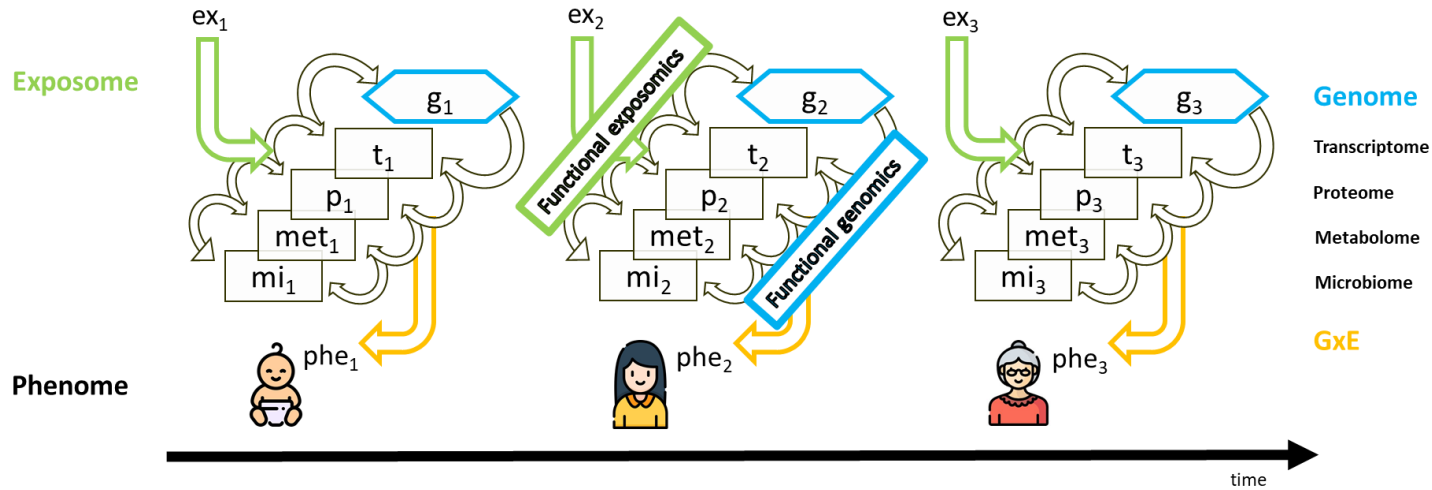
$ex_1$

Exposome

$g_1$

$t_1$

$p_1$

$met_1$

$mi_1$

$phe_1$

Phenome

$ex_2$

Functional exposomics

$g_2$

$t_2$

$p_2$

$met_2$

$mi_2$

Functional genomics

$phe_2$

$ex_3$

$g_3$

$t_3$

$p_3$

$met_3$

$mi_3$

$phe_3$

Genome

Transcriptome

Proteome

Metabolome

Microbiome

GxE

time